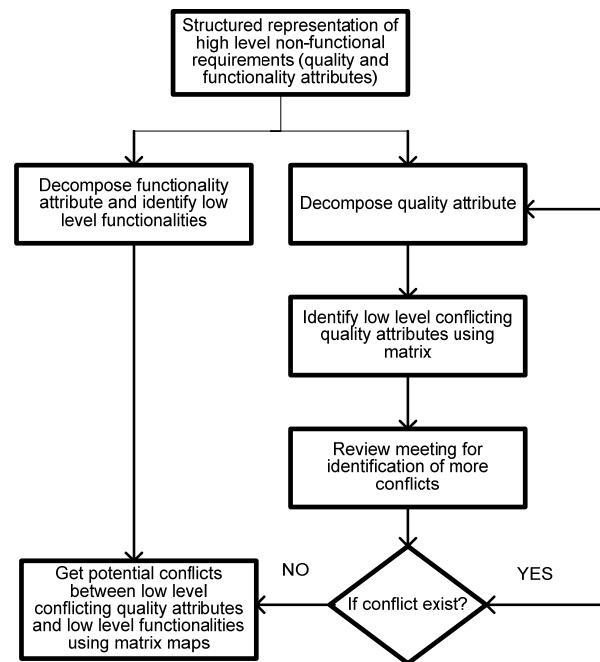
Structured representation of high level non-functional requirements (quality and functionality attributes)

Decompose functionality attribute and identify low level functionalities

Decompose quality attribute

Identify low level conflicting quality attributes using matrix

Review meeting for identification of more conflicts

NO

YES

Get potential conflicts between low level conflicting quality attributes and low level functionalities using matrix maps

If conflict exist?